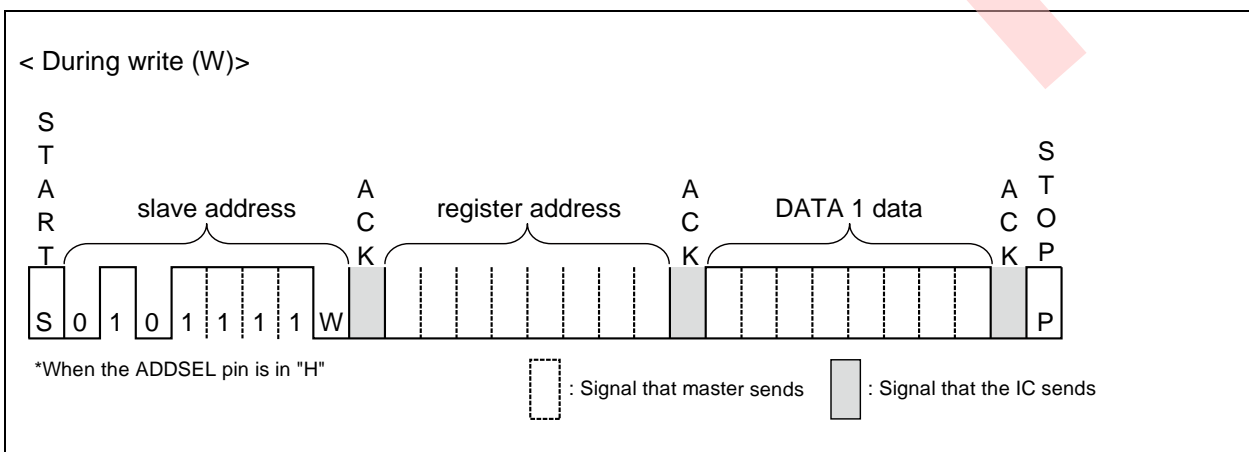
< During write (W)>

S
T
A
R
T

slave address

A
C
K

register address

A
C
K

DATA 1 data

A
C
K

S
T
O
P

S 0 1 0 1 1 1 1 W

P

*When the ADDSEL pin is in "H"

: Signal that master sends

: Signal that the IC sends